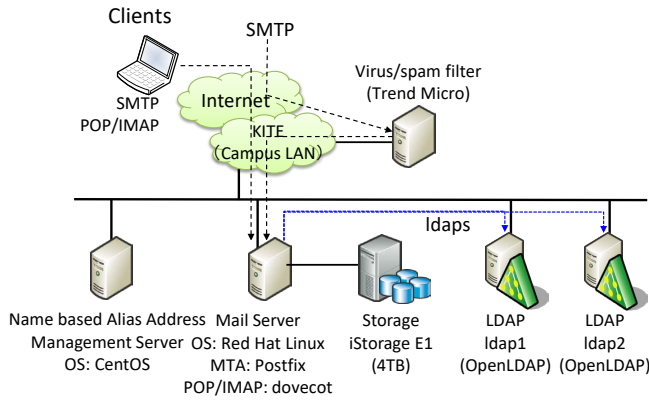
Clients

SMTP

SMTP
POP/IMAP

Internet

Virus/spam filter
(Trend Micro)

KITE
(Campus LAN)

ldaps

Name based Alias Address
Management Server
OS: CentOS

Mail Server
OS: Red Hat Linux
MTA: Postfix
POP/IMAP: dovecot

Storage
iStorage E1
(4TB)

LDAP
ldap1
(OpenLDAP)

LDAP
ldap2
(OpenLDAP)